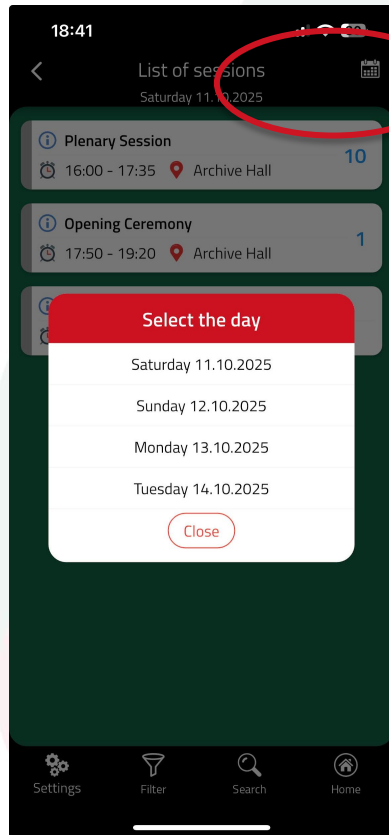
18:41

List of sessions
Saturday 11.10.2025

Plenary Session
16:00 - 17:35 Archive Hall
10

Opening Ceremony
17:50 - 19:20 Archive Hall
1

Select the day
Saturday 11.10.2025
Sunday 12.10.2025
Monday 13.10.2025
Tuesday 14.10.2025
Close

Settings
Filter
Search
Home